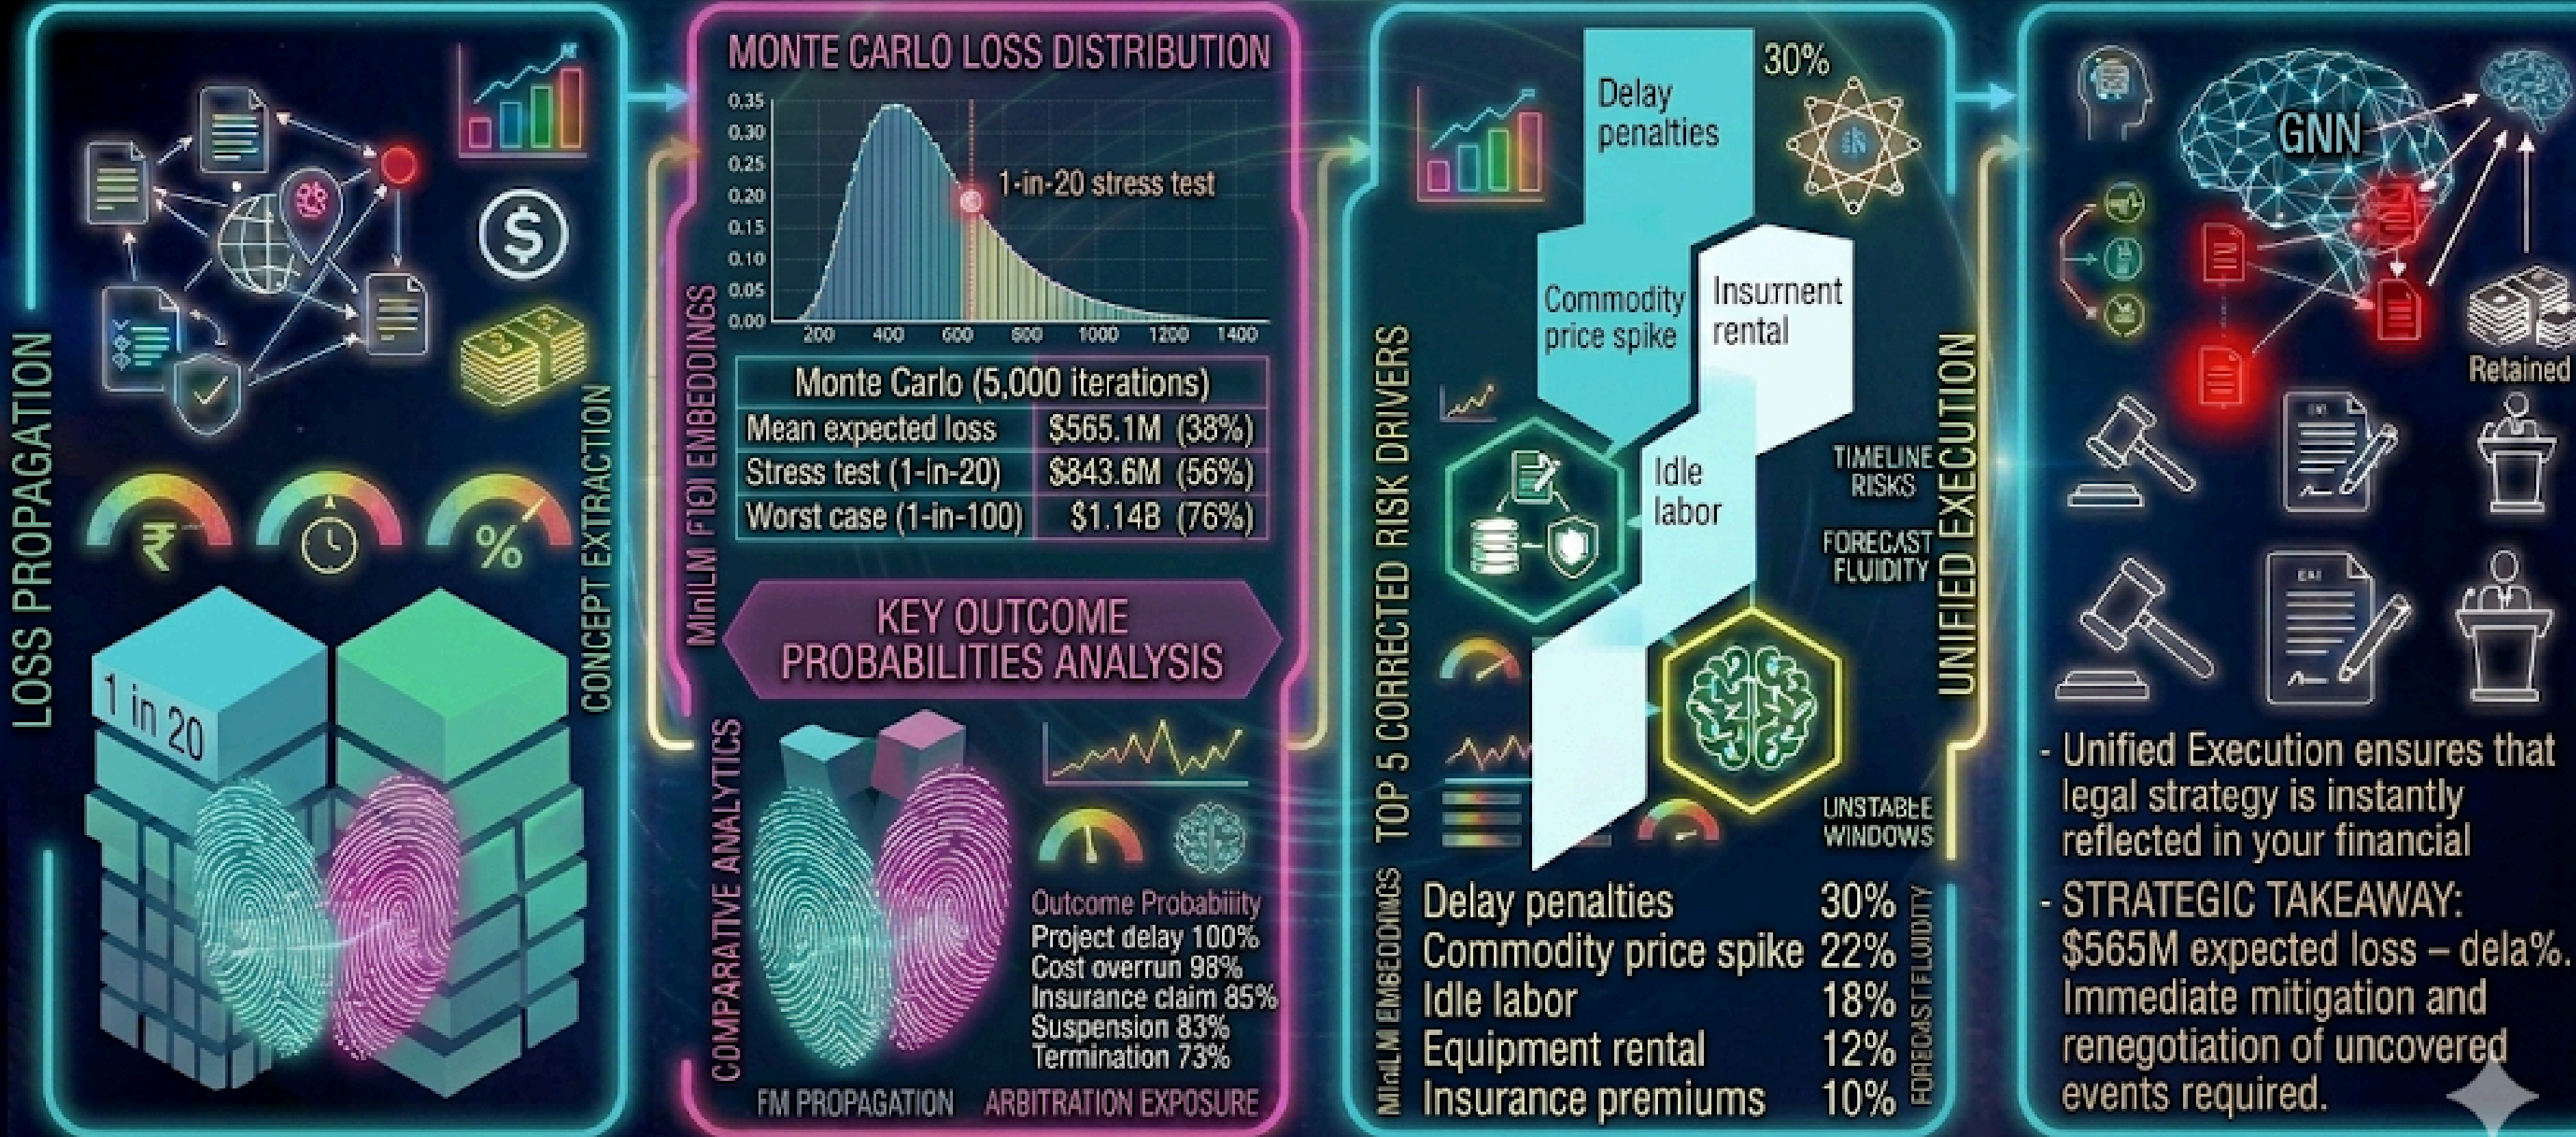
LOSS PROPAGATION

1 in 20

CONCEPT EXTRACTION

MONTE CARLO LOSS DISTRIBUTION

0.35
0.30
0.25
0.20
0.15
0.10
0.05
0.00

200 400 600 800 1000 1200 1400

1-in-20 stress test

MiniLM F1Q1 EMBEDDINGS

| Monte Carlo (5,000 iterations) | |
|---|---|
| Mean expected loss | \$565.1M (38%) |
| Stress test (1-in-20) | \$843.6M (56%) |
| Worst case (1-in-100) | \$1.14B (76%) |

KEY OUTCOME PROBABILITIES ANALYSIS

COMPARATIVE ANALYTICS

Outcome Probabiiity
Project delay 100%
Cost overrun 98%
Insurance claim 85%
Suspension 83%
Termination 73%

FM PROPAGATION ARBITRATION EXPOSURE

TOP 5 CORRECTED RISK DRIVERS

Delay penalties
30%
Commodity price spike
Insurnent rental
Idle labor

TIMELINE RISKS
FORECAST FLUIDITY
UNSTABLE WINDOWS

MiniLM EMBEDDINGS

Delay penalties 30%
Commodity price spike 22%
Idle labor 18%
Equipment rental 12%
Insurance premiums 10%

FORECAST FLUIDITY

UNIFIED EXECUTION

GNN

Retained

- Unified Execution ensures that legal strategy is instantly reflected in your financial
- STRATEGIC TAKEAWAY: \$565M expected loss – dela%. Immediate mitigation and renegotiation of uncovered events required.